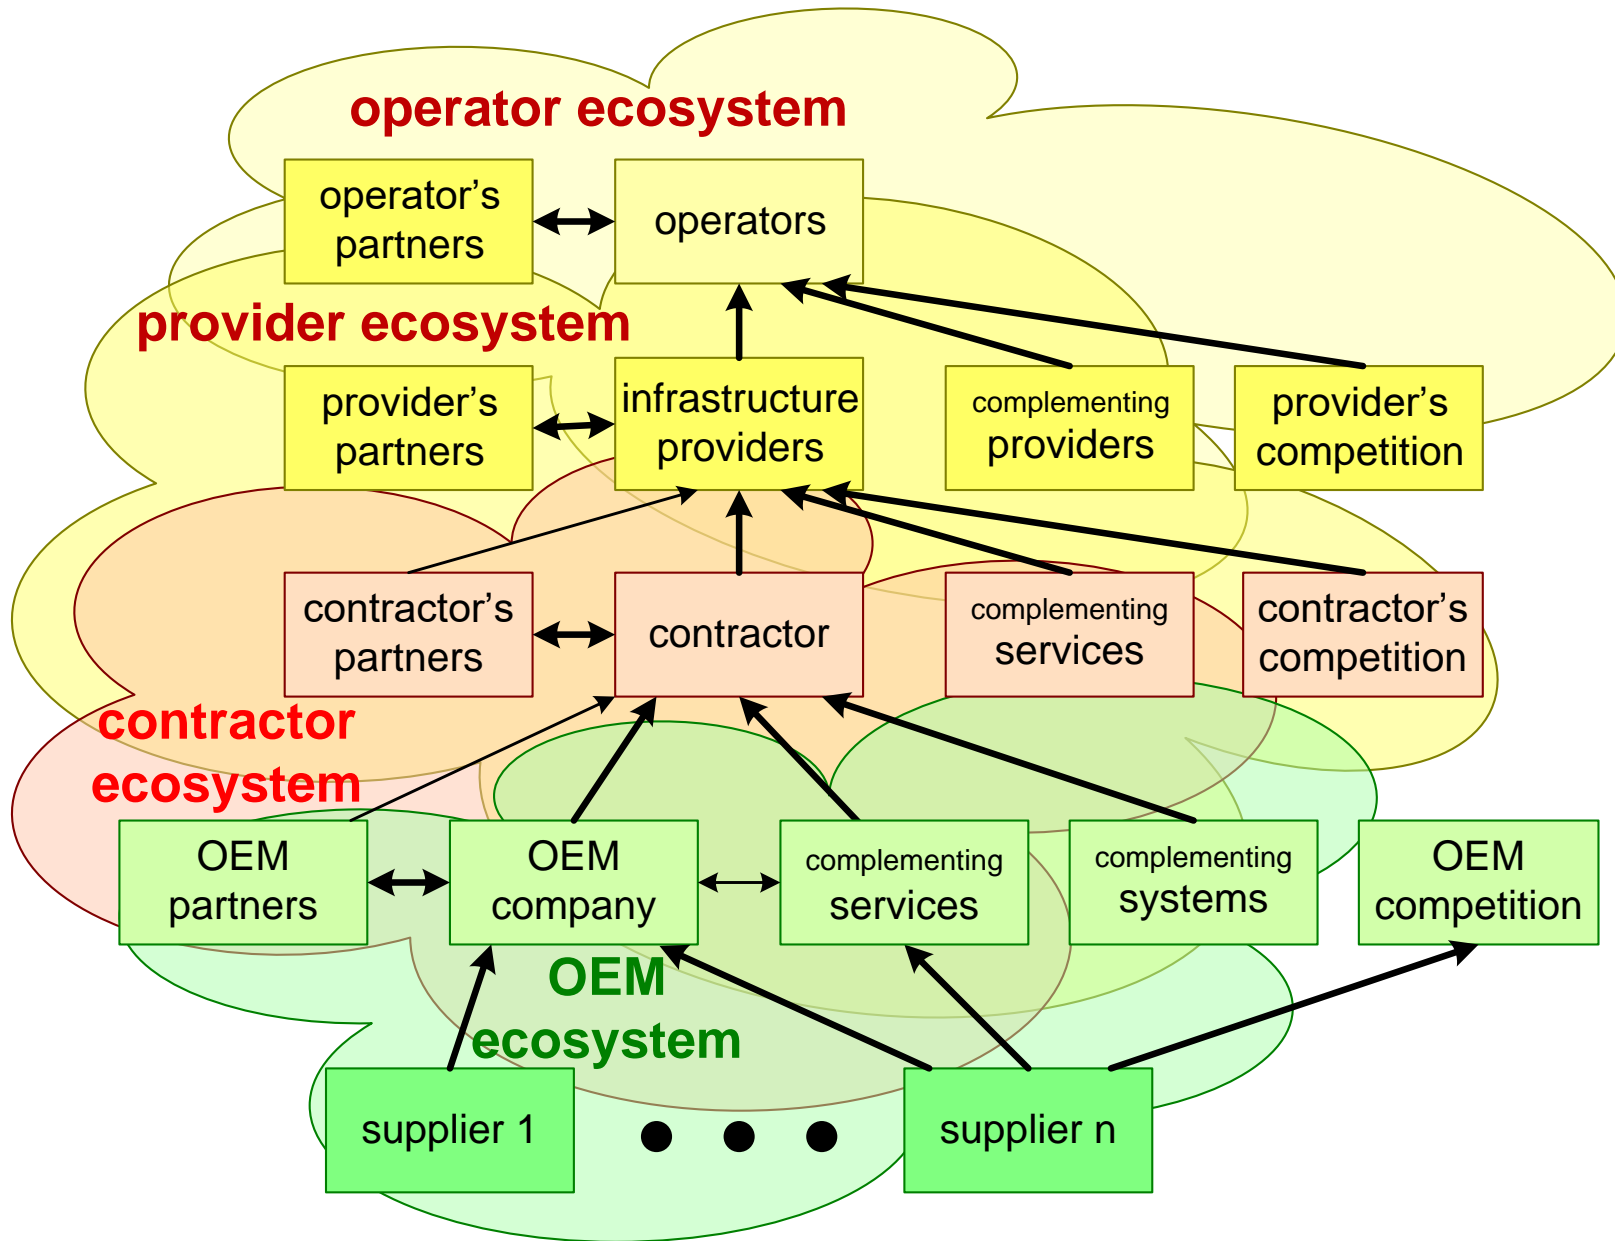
operator ecosystem

operator's partners

operators

provider ecosystem

provider's partners

infrastructure providers

complementing providers

provider's competition

contractor's partners

contractor

complementing services

contractor's competition

contractor ecosystem

OEM partners

OEM company

complementing services

complementing systems

OEM competition

OEM ecosystem

supplier 1

supplier n